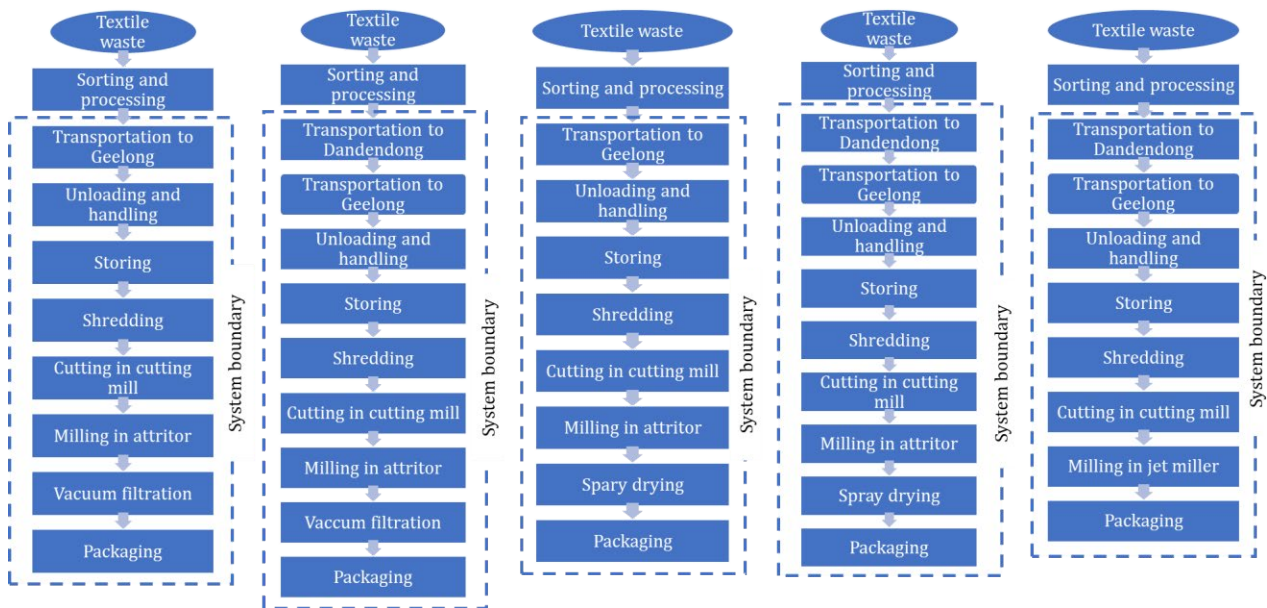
Textile waste

Sorting and processing

Transportation to Geelong

Unloading and handling

Storing

Shredding

Cutting in cutting mill

Milling in attritor

Vacuum filtration

Packaging

System boundary

Textile waste

Sorting and processing

Transportation to Dandendong

Transportation to Geelong

Unloading and handling

Storing

Shredding

Cutting in cutting mill

Milling in attritor

Vaccum filtration

Packaging

System boundary

Textile waste

Sorting and processing

Transportation to Geelong

Unloading and handling

Storing

Shredding

Cutting in cutting mill

Milling in attritor

Spary drying

Packaging

System boundary

Textile waste

Sorting and processing

Transportation to Dandendong

Transportation to Geelong

Unloading and handling

Storing

Shredding

Cutting in cutting mill

Milling in attritor

Spray drying

Packaging

System boundary

Textile waste

Sorting and processing

Transportation to Dandendong

Transportation to Geelong

Unloading and handling

Storing

Shredding

Cutting in cutting mill

Milling in jet miller

Packaging

System boundary